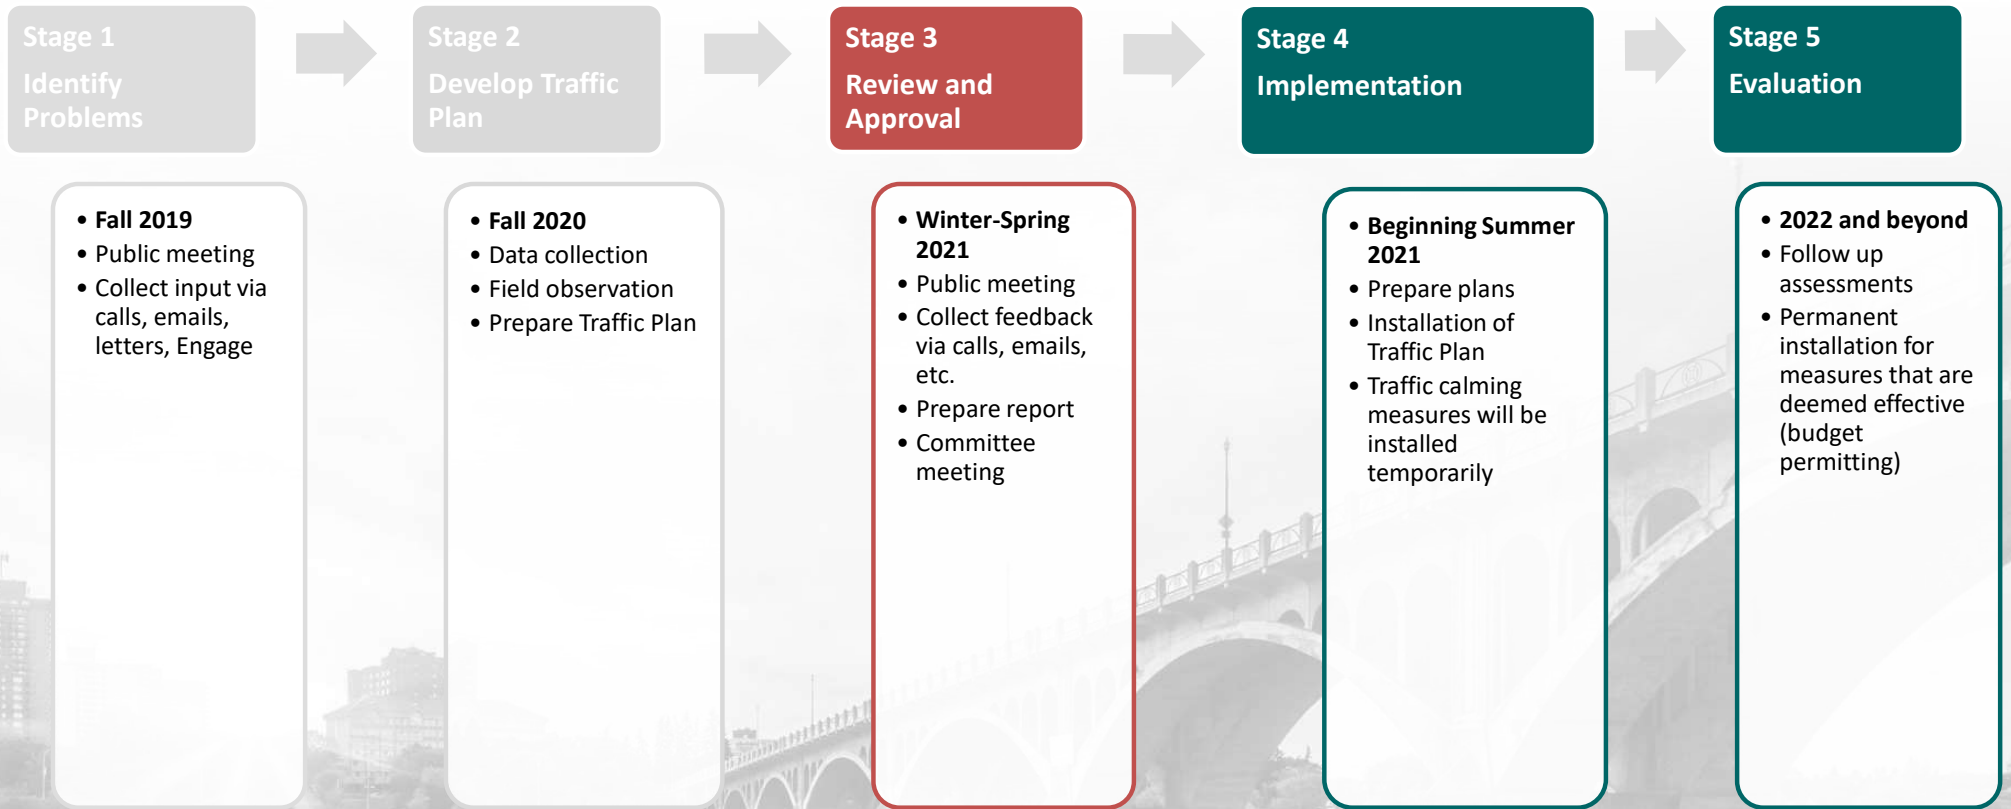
Stage 1
Identify Problems

Stage 2
Develop Traffic Plan

Stage 3
Review and Approval

Stage 4
Implementation

Stage 5
Evaluation

- **Fall 2019**
- Public meeting
- Collect input via calls, emails, letters, Engage

- **Fall 2020**
- Data collection
- Field observation
- Prepare Traffic Plan

- **Winter-Spring 2021**
- Public meeting
- Collect feedback via calls, emails, etc.
- Prepare report
- Committee meeting

- **Beginning Summer 2021**
- Prepare plans
- Installation of Traffic Plan
- Traffic calming measures will be installed temporarily

- **2022 and beyond**
- Follow up assessments
- Permanent installation for measures that are deemed effective (budget permitting)